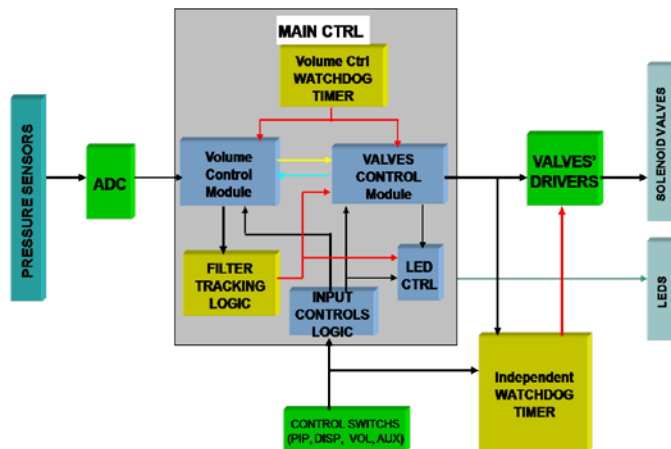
MAIN CTRL

Volume Ctrl WATCHDOG TIMER

PRESSURE SENSORS

ADC

Volume Control Module

VALVES CONTROL Module

VALVES' DRIVERS

SOLENOID VALVES

FILTER TRACKING LOGIC

LED CTRL

INPUT CONTROLS LOGIC

LEDS

Independent WATCHDOG TIMER

CONTROL SWITCHS (PIP, DISP, VOL, AUX)